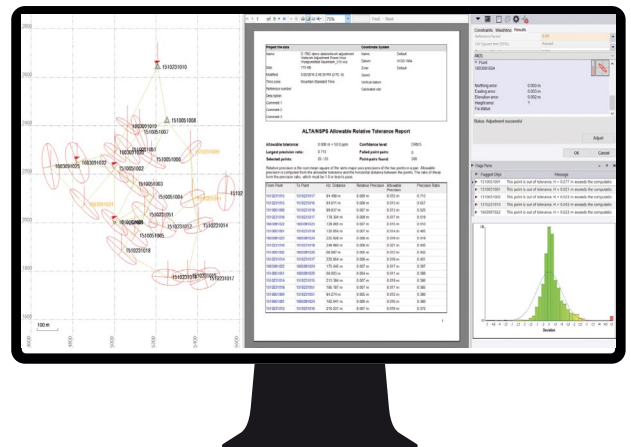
15102231010
15100051008
1510301010
1600601004
15100051002
1600301002
1510301003
15100051004
15100051006
1510301014
15102231012
15102231016
1510401008
15100051005
15102231018
15102231019
15102231017
1510
100 m

Project file data
Coordinate System

ALTA/NSPS Allowable Relative Tolerance Report

Allowable tolerance:
Confidence level:
Largest precision ratio:
Failed point pairs:
Selected points:
Point pairs found:

| From Point | To Point | Hz. Distance | Relative Precision | Allowable Precision | Precision Ratio |
|---|---|---|---|---|---|

Find Next
75%

Constraints Weighting Results
Point
Northing error:
Easting error:
Elevation error:
Height error:
Fix station:
Status: Adjustment successful
Adjust
OK
Cancel

Flagged Obs
Message
This point is out of tolerance.
Deviation